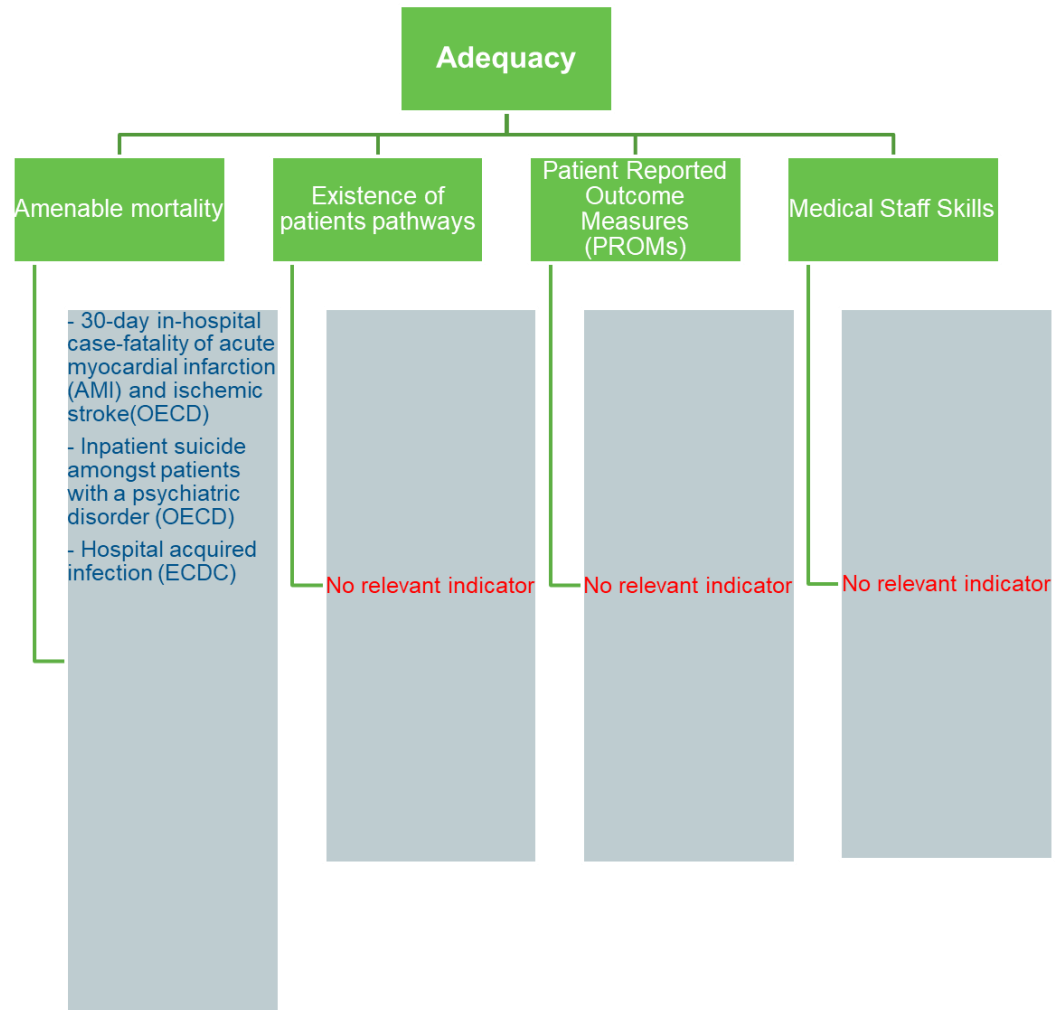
Adequacy

Amenable mortality

Existence of patients pathways

Patient Reported Outcome Measures (PROMs)

Medical Staff Skills

- 30-day in-hospital case-fatality of acute myocardial infarction (AMI) and ischemic stroke(OECD)

- Inpatient suicide amongst patients with a psychiatric disorder (OECD)

- Hospital acquired infection (ECDC)

No relevant indicator

No relevant indicator

No relevant indicator